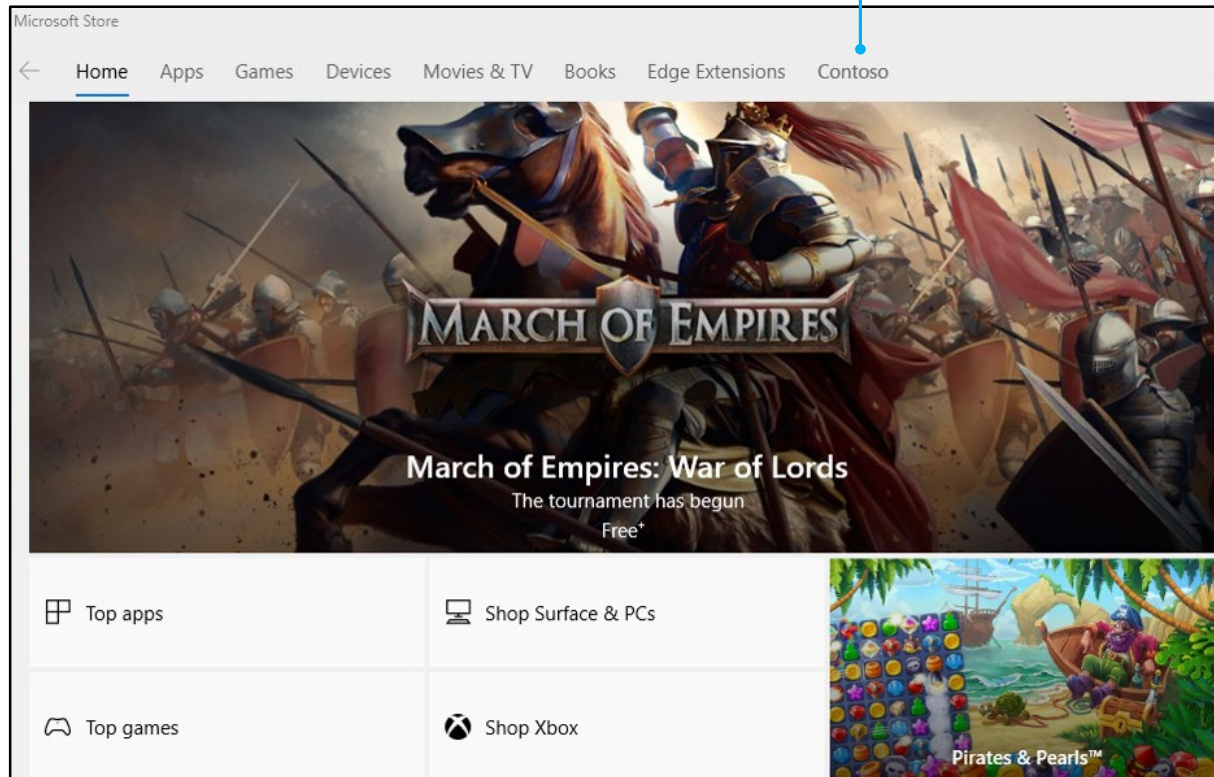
Microsoft Store

Home Apps Games Devices Movies & TV Books Edge Extensions Contoso

MARCH OF EMPIRES

March of Empires: War of Lords
The tournament has begun
Free⁺

Top apps

Shop Surface & PCs

Top games

Shop Xbox

Pirates & Pearls™